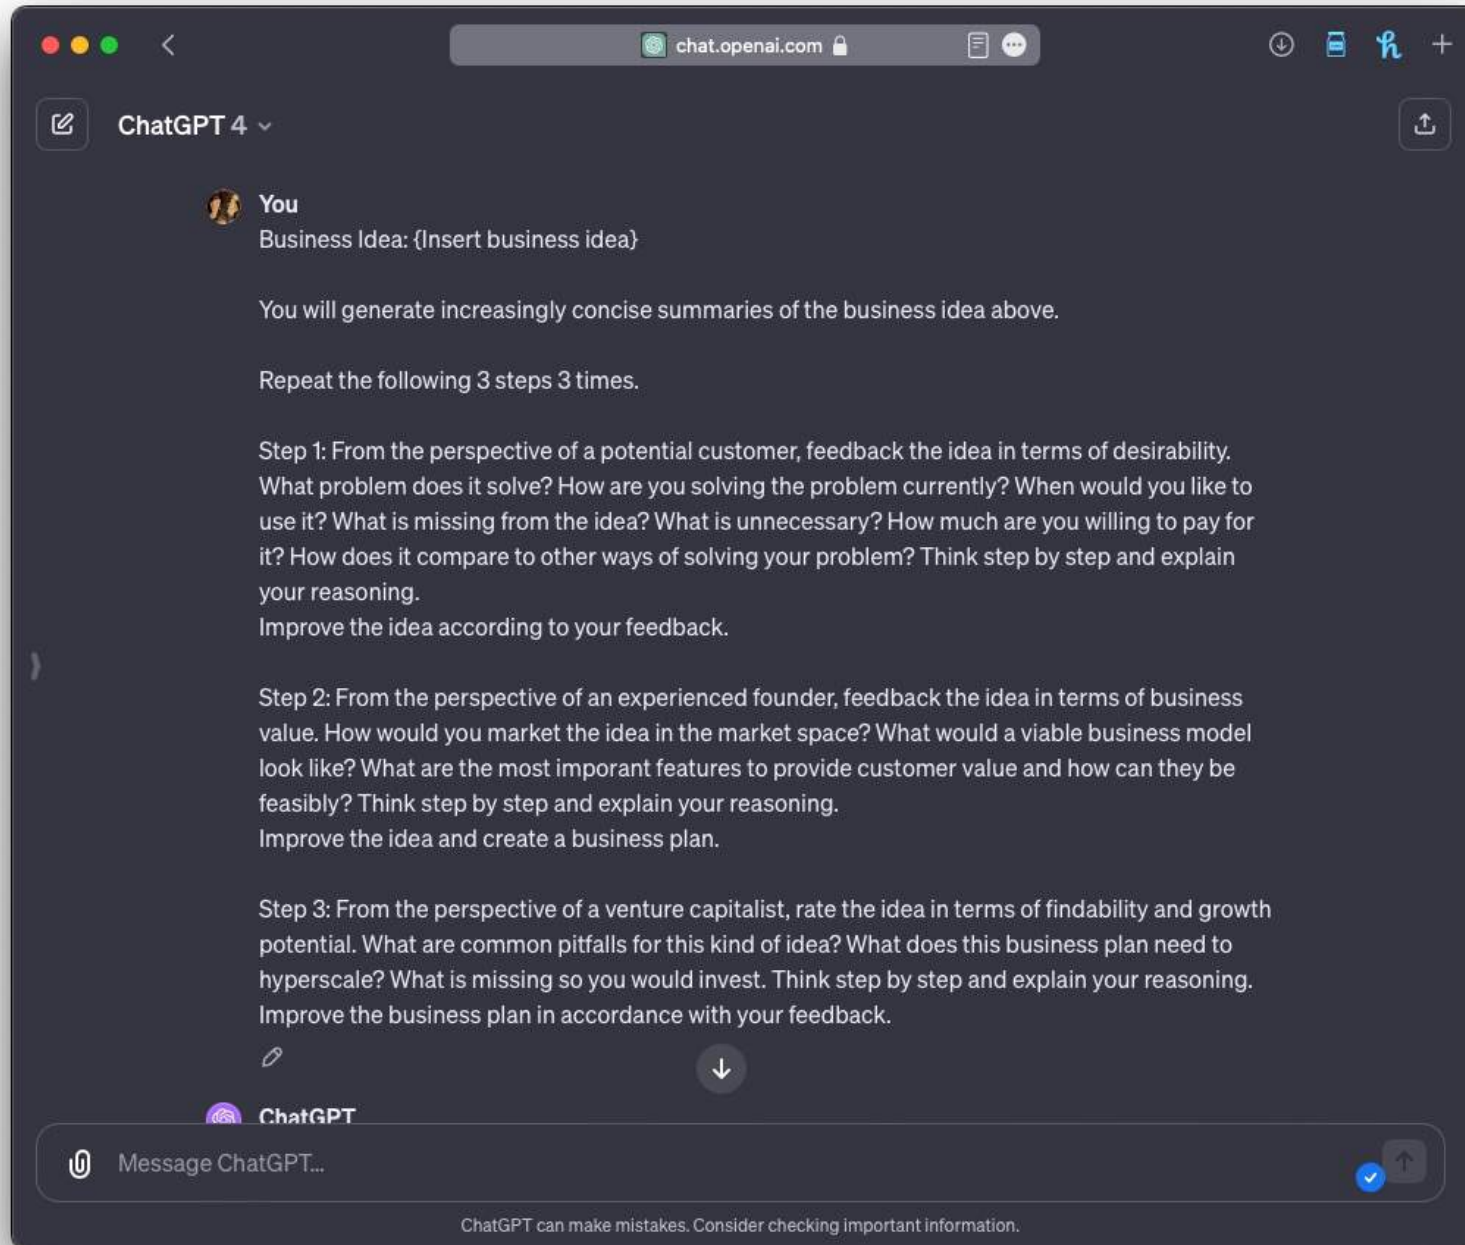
chat.openai.com

ChatGPT 4

You
Business Idea: {Insert business idea}

You will generate increasingly concise summaries of the business idea above.

Repeat the following 3 steps 3 times.

Step 1: From the perspective of a potential customer, feedback the idea in terms of desirability. What problem does it solve? How are you solving the problem currently? When would you like to use it? What is missing from the idea? What is unnecessary? How much are you willing to pay for it? How does it compare to other ways of solving your problem? Think step by step and explain your reasoning.
Improve the idea according to your feedback.

Step 2: From the perspective of an experienced founder, feedback the idea in terms of business value. How would you market the idea in the market space? What would a viable business model look like? What are the most imporant features to provide customer value and how can they be feasibly? Think step by step and explain your reasoning.
Improve the idea and create a business plan.

Step 3: From the perspective of a venture capitalist, rate the idea in terms of findability and growth potential. What are common pitfalls for this kind of idea? What does this business plan need to hyperscale? What is missing so you would invest. Think step by step and explain your reasoning.
Improve the business plan in accordance with your feedback.

ChatGPT

Message ChatGPT...

ChatGPT can make mistakes. Consider checking important information.